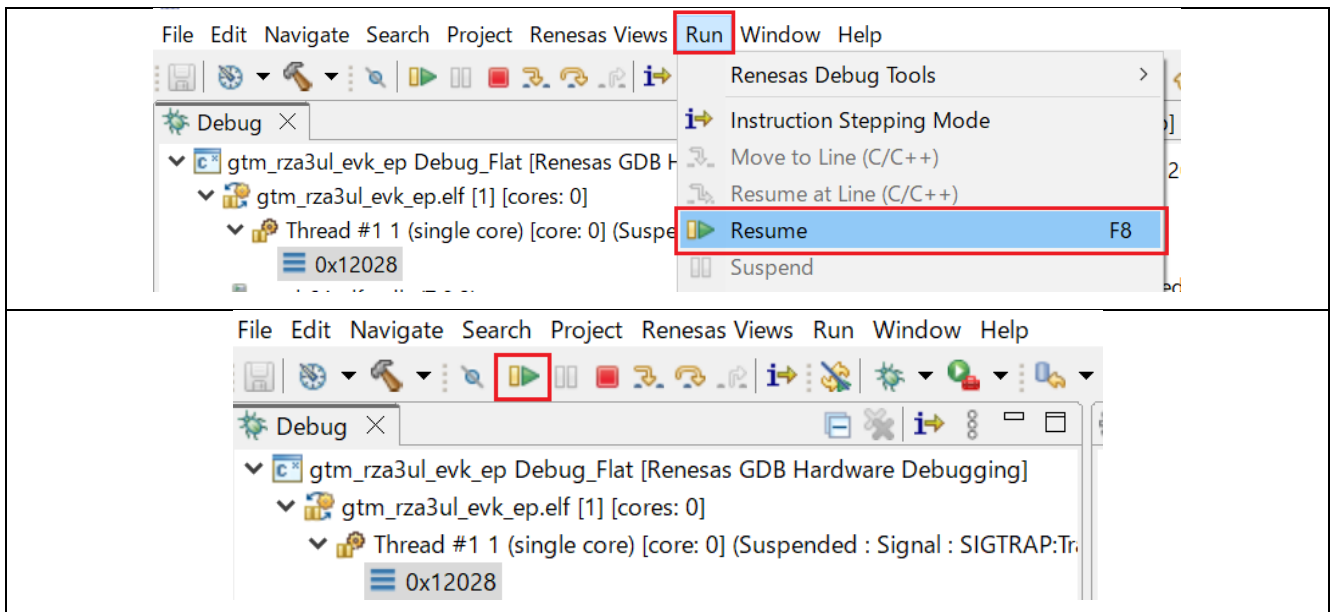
| |
|---|
| File Edit Navigate Search Project Renesas Views Run Window Help<br>Debug ✕<br>gtm_rza3ul_evk_ep Debug_Flat [Renesas GDB H<br>gtm_rza3ul_evk_ep.elf [1] [cores: 0]<br>Thread #1 1 (single core) [core: 0] (Suspe<br>0x12028<br>Renesas Debug Tools ><br>Instruction Stepping Mode<br>Move to Line (C/C++)<br>Resume at Line (C/C++)<br>Resume F8<br>Suspend |
| File Edit Navigate Search Project Renesas Views Run Window Help<br>Debug ✕<br>gtm_rza3ul_evk_ep Debug_Flat [Renesas GDB Hardware Debugging]<br>gtm_rza3ul_evk_ep.elf [1] [cores: 0]<br>Thread #1 1 (single core) [core: 0] (Suspended : Signal : SIGTRAP:Tr<br>0x12028 |